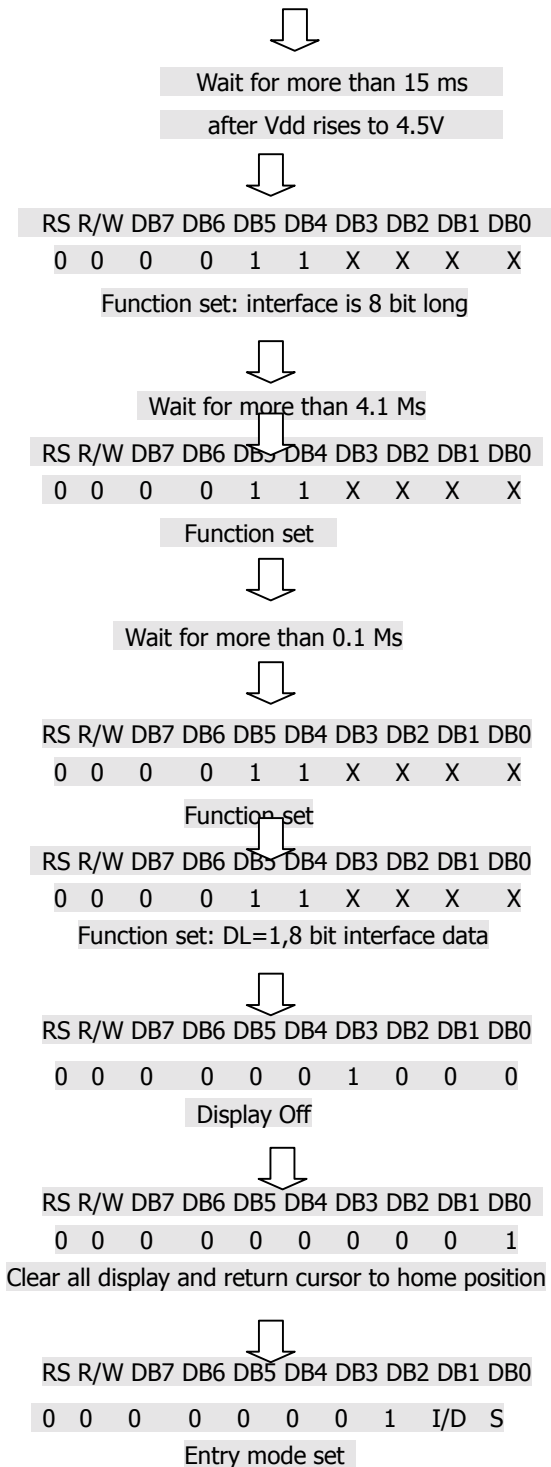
Wait for more than 15 ms
after Vdd rises to 4.5V

| RS | R/W | DB7 | DB6 | DB5 | DB4 | DB3 | DB2 | DB1 | DB0 |
|---|---|---|---|---|---|---|---|---|---|
| 0 | 0 | 0 | 0 | 1 | 1 | X | X | X | X |

Function set: interface is 8 bit long

Wait for more than 4.1 Ms

| RS | R/W | DB7 | DB6 | DB5 | DB4 | DB3 | DB2 | DB1 | DB0 |
|---|---|---|---|---|---|---|---|---|---|
| 0 | 0 | 0 | 0 | 1 | 1 | X | X | X | X |

Function set

Wait for more than 0.1 Ms

| RS | R/W | DB7 | DB6 | DB5 | DB4 | DB3 | DB2 | DB1 | DB0 |
|---|---|---|---|---|---|---|---|---|---|
| 0 | 0 | 0 | 0 | 1 | 1 | X | X | X | X |

Function set

| RS | R/W | DB7 | DB6 | DB5 | DB4 | DB3 | DB2 | DB1 | DB0 |
|---|---|---|---|---|---|---|---|---|---|
| 0 | 0 | 0 | 0 | 1 | 1 | X | X | X | X |

Function set: DL=1,8 bit interface data

| RS | R/W | DB7 | DB6 | DB5 | DB4 | DB3 | DB2 | DB1 | DB0 |
|---|---|---|---|---|---|---|---|---|---|
| 0 | 0 | 0 | 0 | 0 | 0 | 1 | 0 | 0 | 0 |

Display Off

| RS | R/W | DB7 | DB6 | DB5 | DB4 | DB3 | DB2 | DB1 | DB0 |
|---|---|---|---|---|---|---|---|---|---|
| 0 | 0 | 0 | 0 | 0 | 0 | 0 | 0 | 0 | 1 |

Clear all display and return cursor to home position

| RS | R/W | DB7 | DB6 | DB5 | DB4 | DB3 | DB2 | DB1 | DB0 |
|---|---|---|---|---|---|---|---|---|---|
| 0 | 0 | 0 | 0 | 0 | 0 | 0 | 1 | I/D | S |

Entry mode set